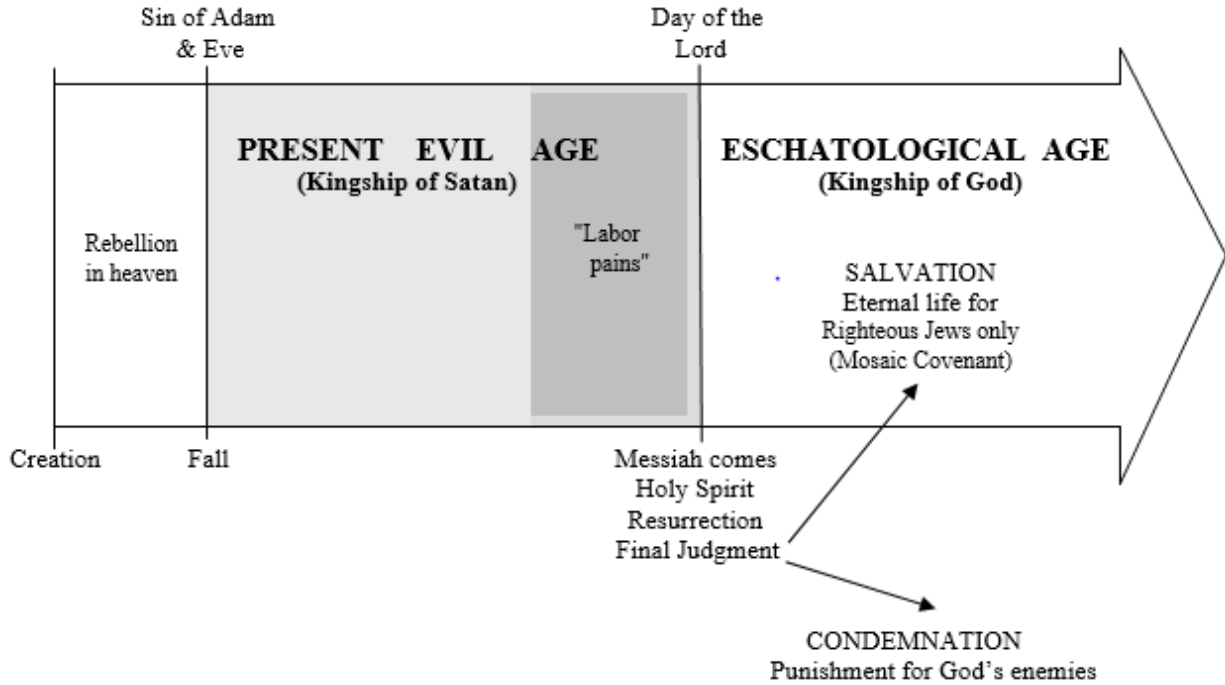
Sin of Adam & Eve

Day of the Lord

PRESENT EVIL AGE
(Kingship of Satan)

ESCHATOLOGICAL AGE
(Kingship of God)

Rebellion in heaven

"Labor pains"

SALVATION
Eternal life for Righteous Jews only (Mosaic Covenant)

Creation

Fall

Messiah comes
Holy Spirit
Resurrection
Final Judgment

CONDEMNATION
Punishment for God's enemies